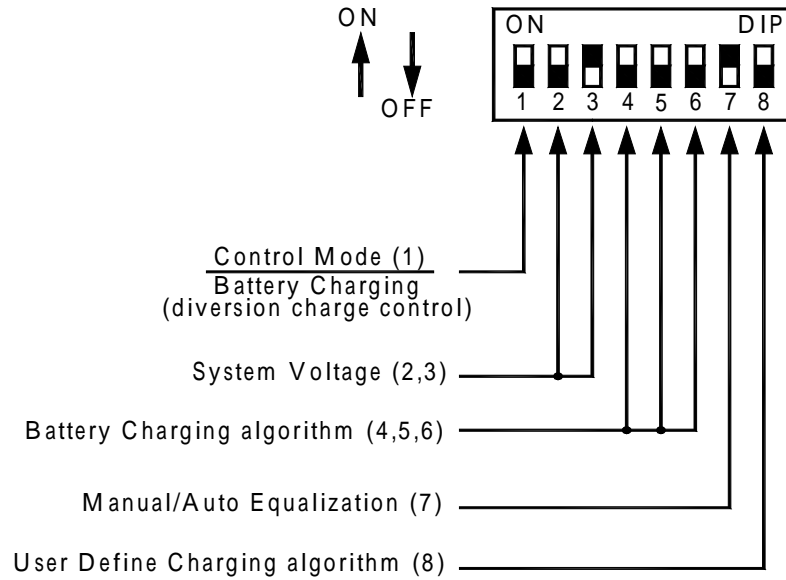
ON

OFF

ON DIP

1 2 3 4 5 6 7 8

Control Mode (1)
Battery Charging
(diversion charge control)

System Voltage (2,3)

Battery Charging algorithm (4,5,6)

Manual/Auto Equalization (7)

User Define Charging algorithm (8)